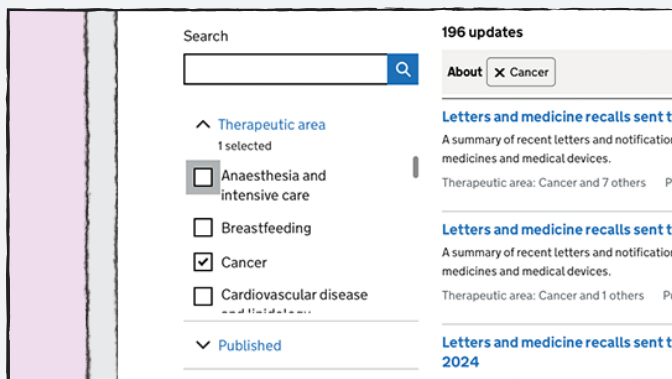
Search

Therapeutic area
1 selected

Anaesthesia and intensive care

Breastfeeding

Cancer

Cardiovascular disease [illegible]

Published

196 updates

About × Cancer

Letters and medicine recalls sent t

A summary of recent letters and notificatio medicines and medical devices.

Therapeutic area: Cancer and 7 others P

Letters and medicine recalls sent t

A summary of recent letters and notificatio medicines and medical devices.

Therapeutic area: Cancer and 1 others P

Letters and medicine recalls sent t 2024